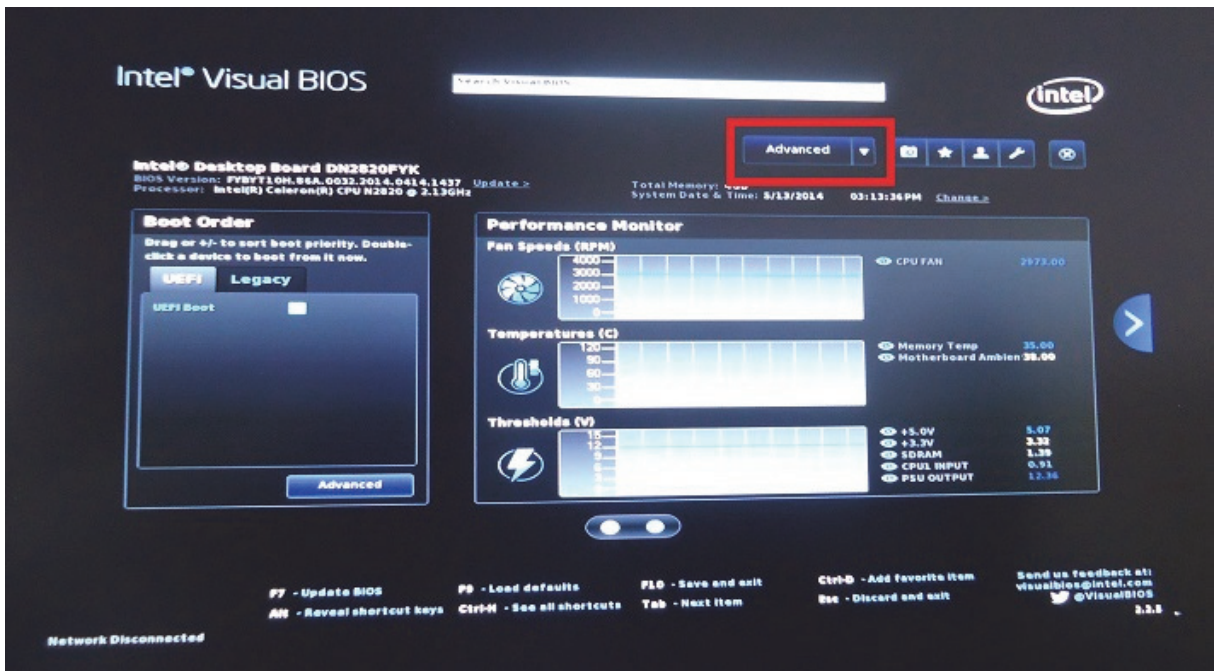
Intel® Visual BIOS

Search Visual BIOS

intel

Advanced

Intel® Desktop Board DN2820FYK
BIOS Version: FYBYT10H.86A.0032.2014.0414.1437 Update >
Processor: Intel(R) Celeron(R) CPU N2820 @ 2.13GHz

Total Memory: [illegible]
System Date & Time: 5/13/2014 03:13:36PM Change >

Boot Order
Drag or +/- to sort boot priority. Double-click a device to boot from it now.
UEFI Legacy
UEFI Boot

Advanced

Performance Monitor
Fan Speeds (RPM)
4000
3000
2000
1000
0
CPU FAN 2973.00

Temperatures (C)
120
90
60
30
0
Memory Temp 35.00
Motherboard Ambien 38.00

Thresholds (V)
15
12
9
6
3
0
+5.0V 5.07
+3.3V 3.32
SDRAM 1.39
CPU1 INPUT 0.91
PSU OUTPUT 12.36

F7 - Update BIOS
Alt - Reveal shortcut keys
F9 - Load defaults
Ctrl-H - See all shortcuts
F10 - Save and exit
Tab - Next item
Ctrl-D - Add favorite item
Esc - Discard and exit
Send us feedback at:
visualbios@intel.com
@VisualBIOS
2.2.3

Network Disconnected